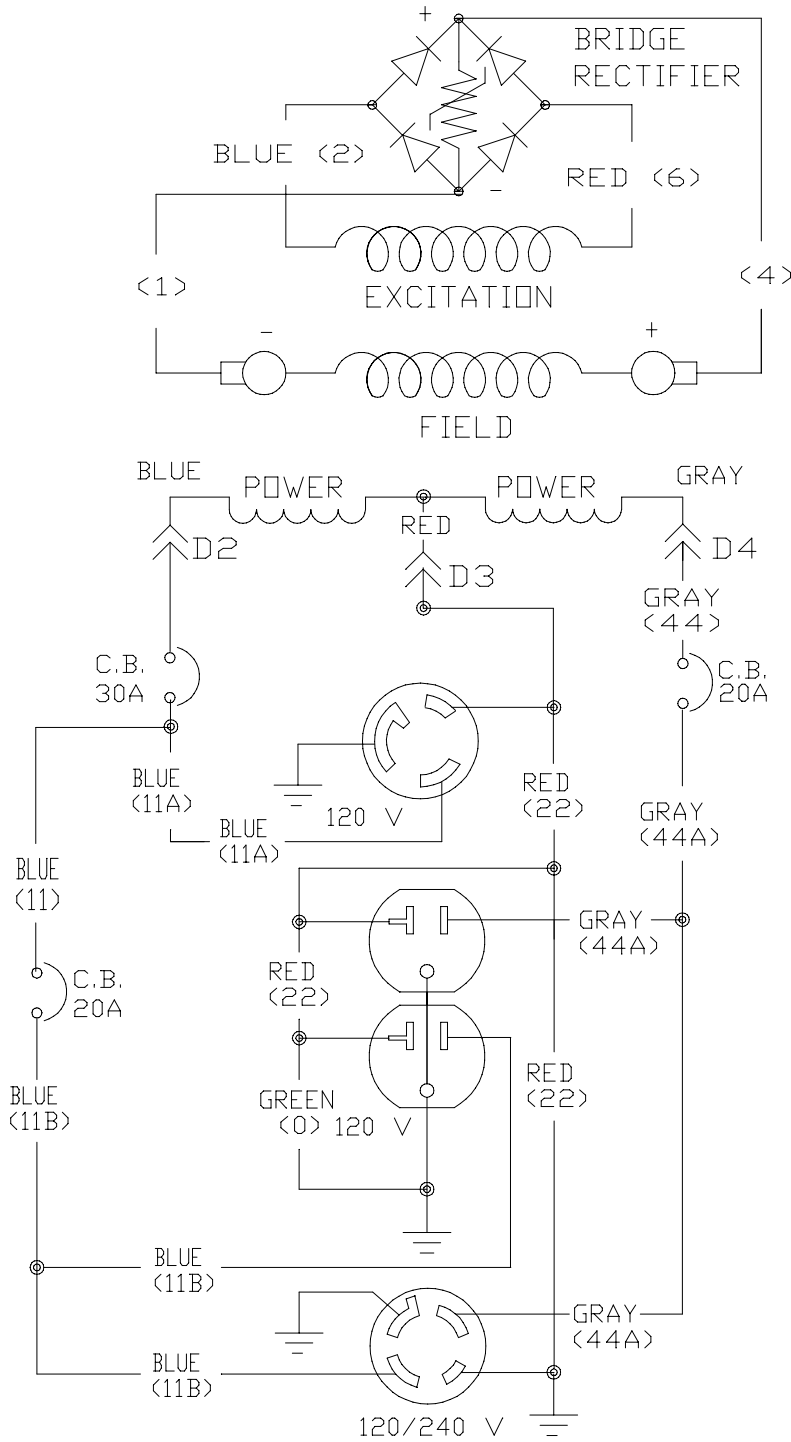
+
BRIDGE RECTIFIER
BLUE (2)
-
RED (6)
(1)
(4)
EXCITATION
-
+
FIELD

BLUE
POWER
POWER
GRAY
D2
RED
D3
D4
GRAY (44)
C.B. 30A
C.B. 20A
BLUE (11A)
120 V
RED (22)
GRAY (44A)
BLUE (11A)
BLUE (11)
GRAY (44A)
RED (22)
C.B. 20A
BLUE (11B)
GREEN (0) 120 V
RED (22)
BLUE (11B)
GRAY (44A)
BLUE (11B)
120/240 V